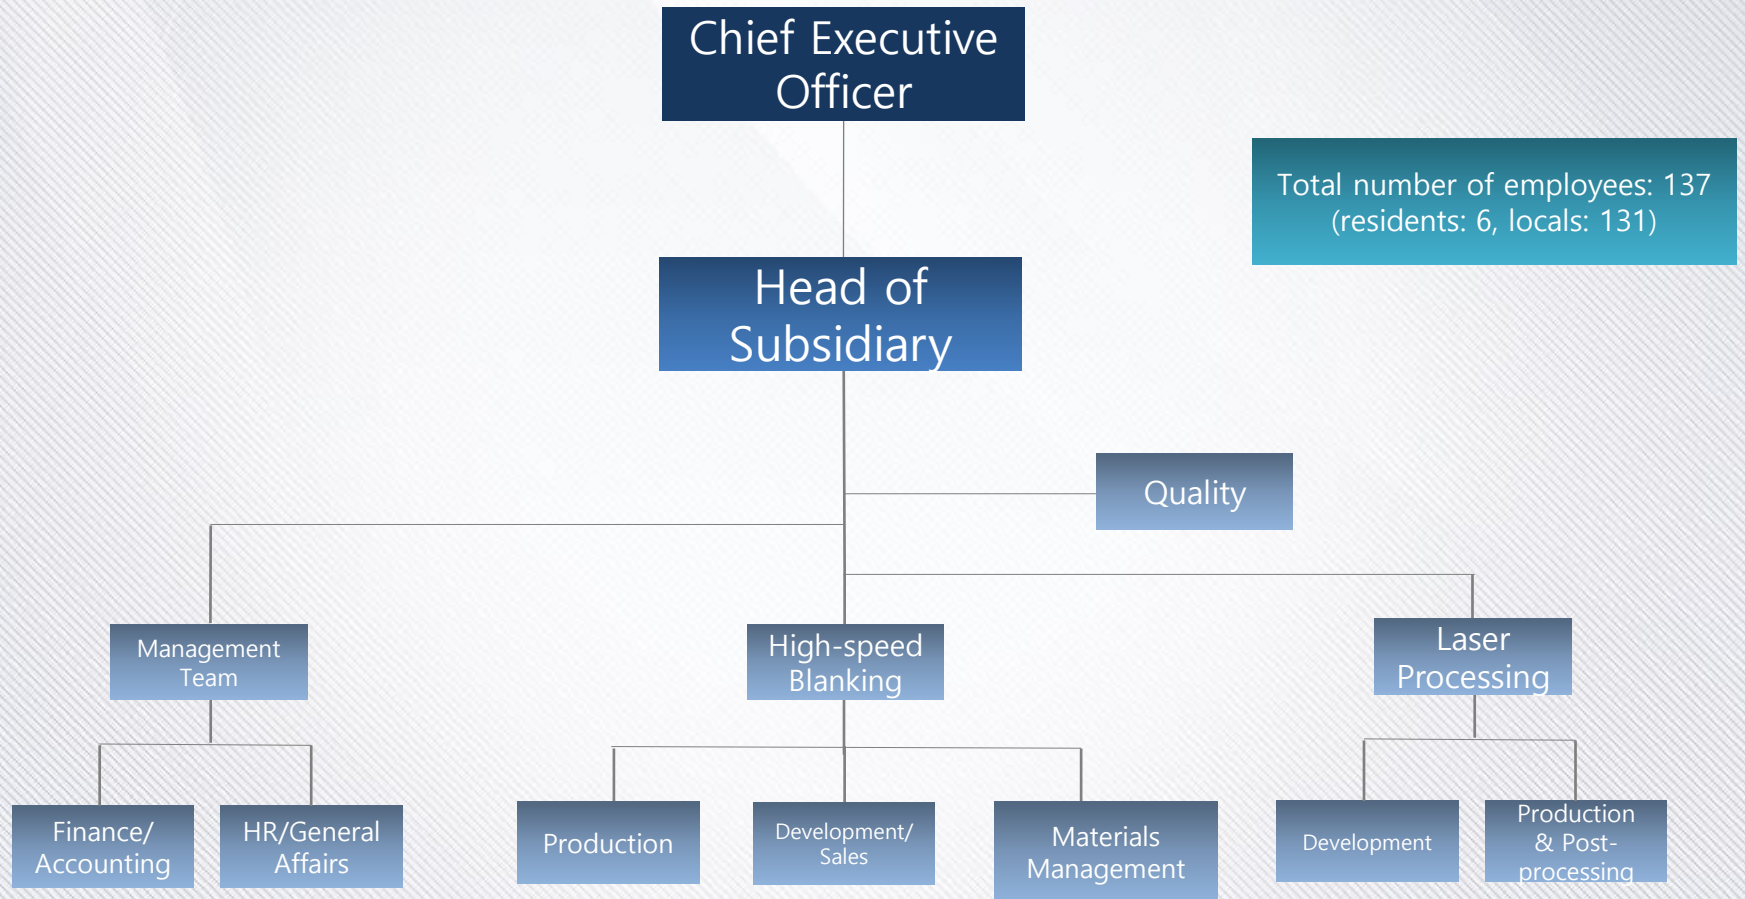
Chief Executive Officer

Total number of employees: 137
(residents: 6, locals: 131)

Head of Subsidiary

Quality

Management Team

High-speed Blanking

Laser Processing

Finance/ Accounting

HR/General Affairs

Production

Development/ Sales

Materials Management

Development

Production & Post-processing